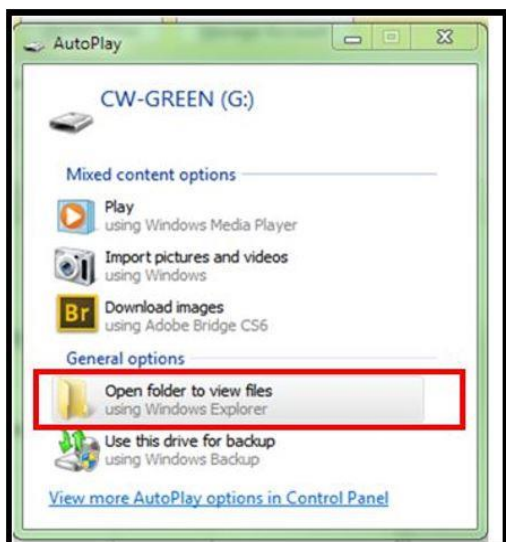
AutoPlay

CW-GREEN (G:)

Mixed content options

Play
using Windows Media Player

Import pictures and videos
using Windows

Br

Download images
using Adobe Bridge CS6

General options

Open folder to view files
using Windows Explorer

Use this drive for backup
using Windows Backup

View more AutoPlay options in Control Panel